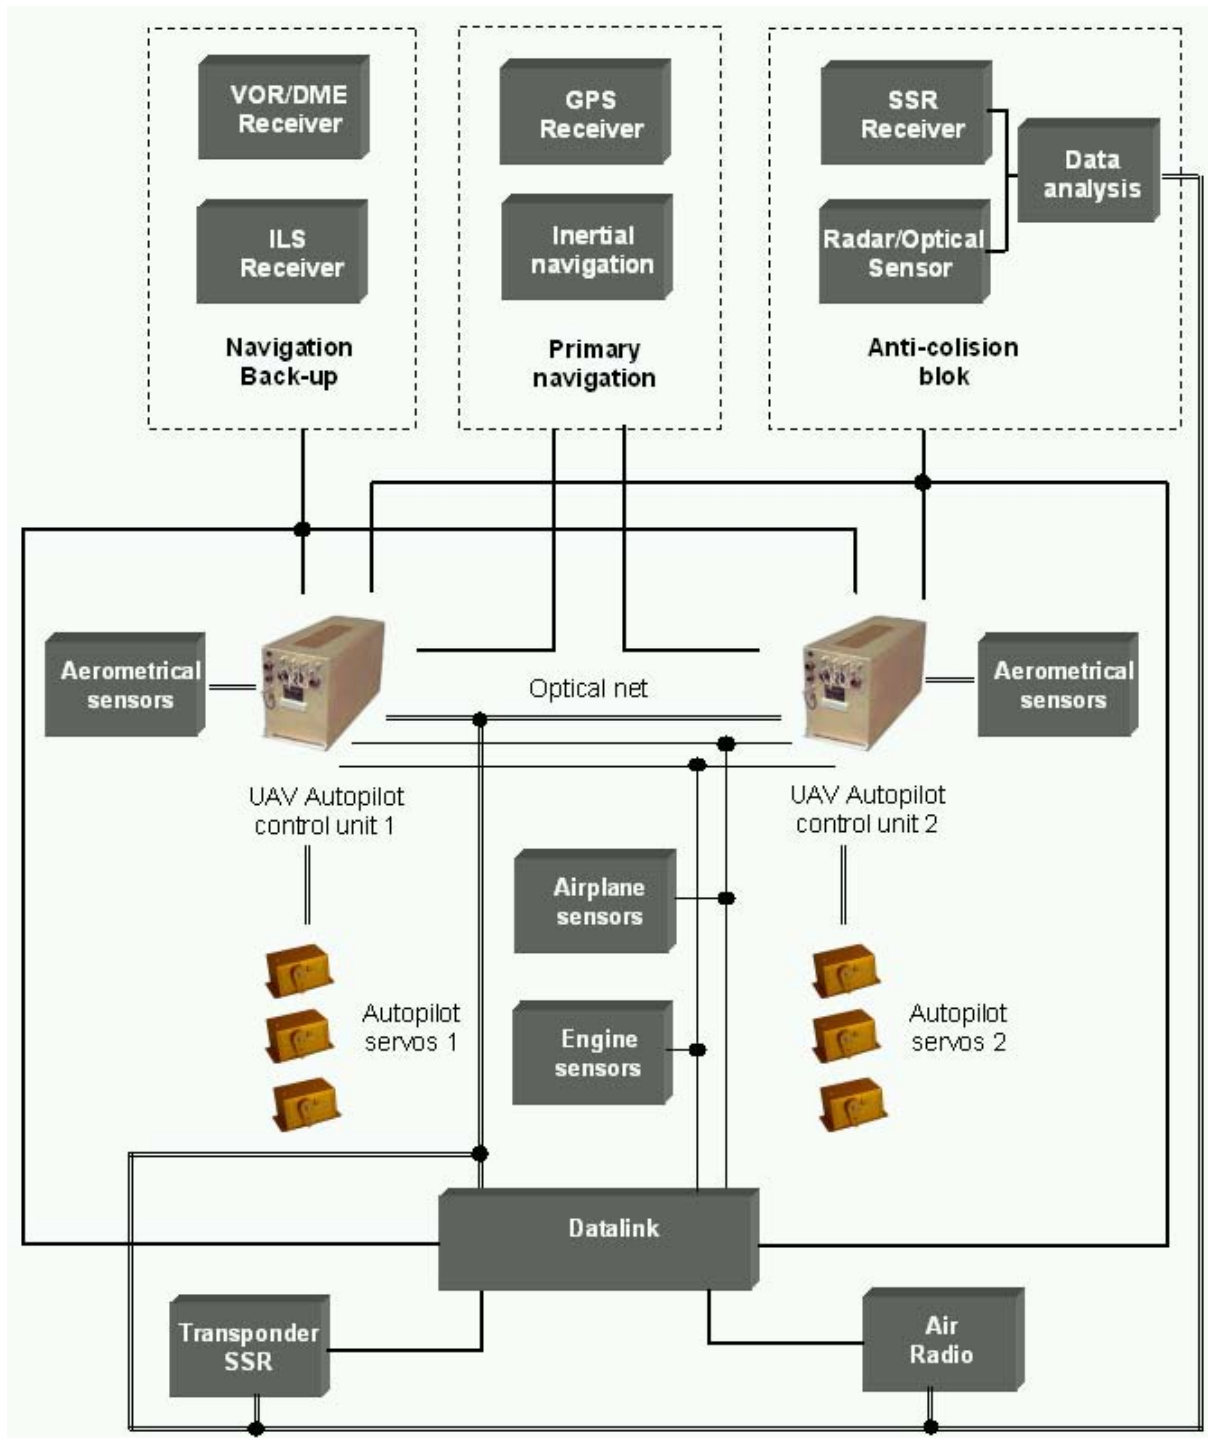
VOR/DME Receiver

ILS Receiver

Navigation Back-up

GPS Receiver

Inertial navigation

Primary navigation

SSR Receiver

Radar/Optical Sensor

Data analysis

Anti-colision blok

Aerometrical sensors

Optical net

Aerometrical sensors

UAV Autopilot control unit 1

UAV Autopilot control unit 2

Airplane sensors

Autopilot servos 1

Autopilot servos 2

Engine sensors

Datalink

Transponder SSR

Air Radio